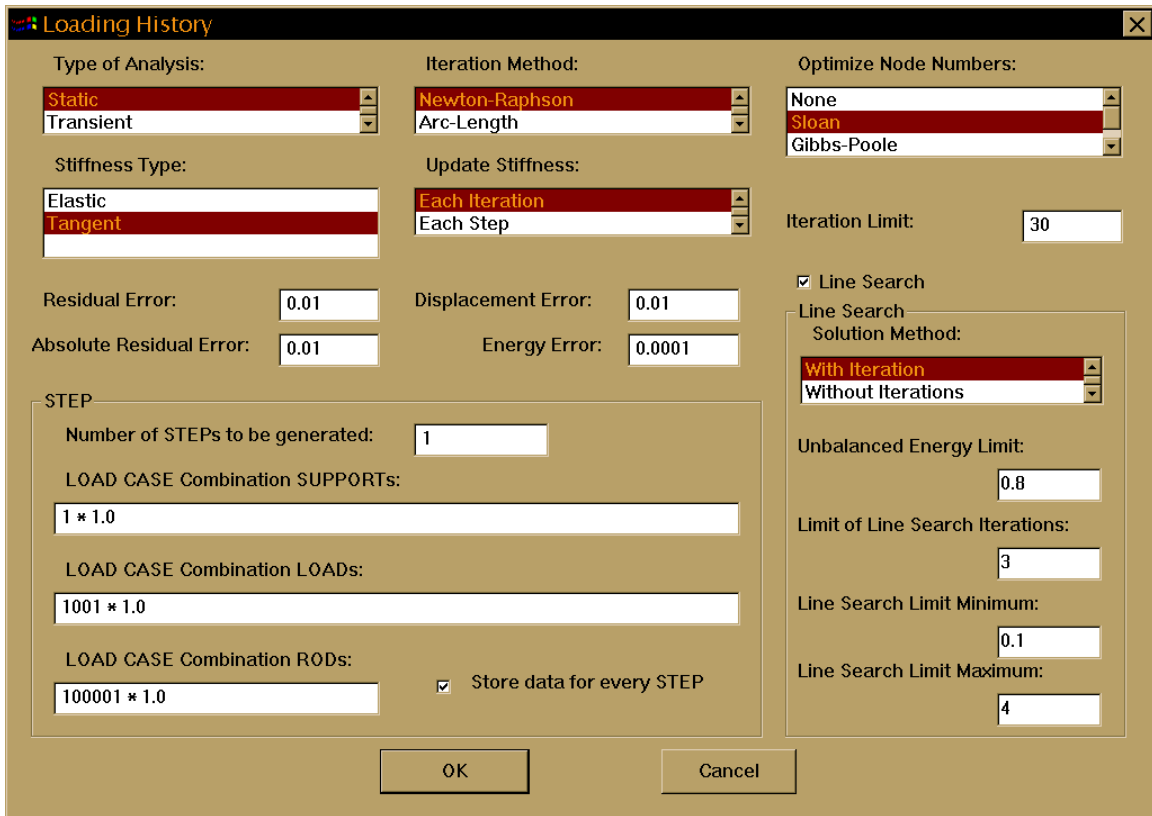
Loading History

Type of Analysis:
Static
Transient

Iteration Method:
Newton-Raphson
Arc-Length

Optimize Node Numbers:
None
Sloan
Gibbs-Poole

Stiffness Type:
Elastic
Tangent

Update Stiffness:
Each Iteration
Each Step

Iteration Limit: 30

Line Search

Residual Error: 0.01
Displacement Error: 0.01
Absolute Residual Error: 0.01
Energy Error: 0.0001

Line Search
Solution Method:
With Iteration
Without Iterations

STEP
Number of STEPs to be generated: 1
LOAD CASE Combination SUPPORTs:
1 * 1.0
LOAD CASE Combination LOADs:
1001 * 1.0
LOAD CASE Combination RODs:
100001 * 1.0
Store data for every STEP

Unbalanced Energy Limit:
0.8
Limit of Line Search Iterations:
3
Line Search Limit Minimum:
0.1
Line Search Limit Maximum:
4

OK
Cancel